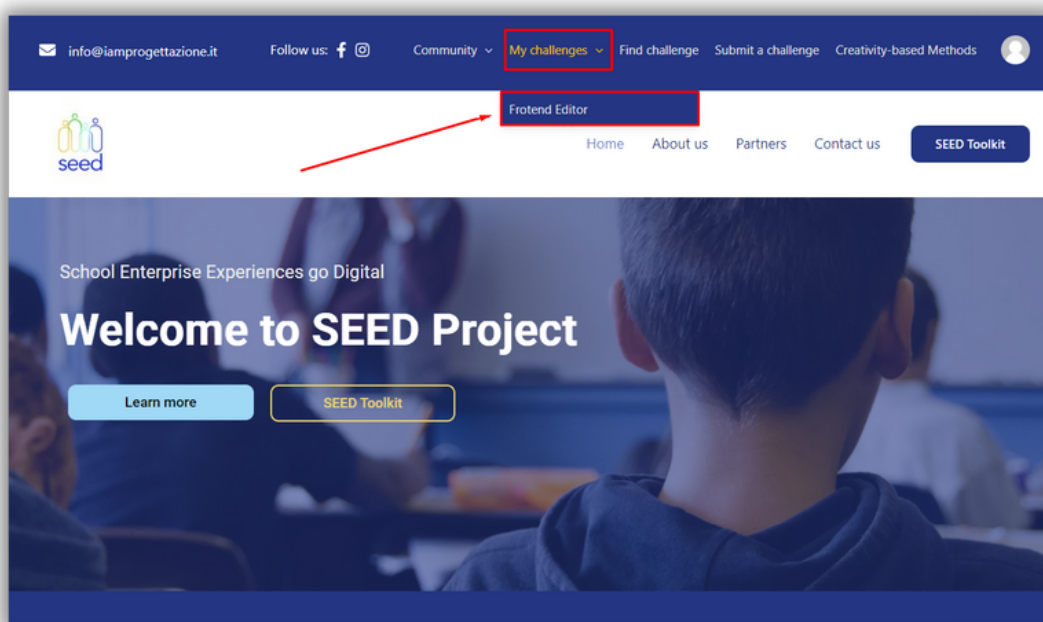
info@iamprogettazione.it

Follow us:

Community

My challenges

Find challenge

Submit a challenge

Creativity-based Methods

Frotend Editor

seed

Home

About us

Partners

Contact us

SEED Toolkit

School Enterprise Experiences go Digital

Welcome to SEED Project

Learn more

SEED Toolkit